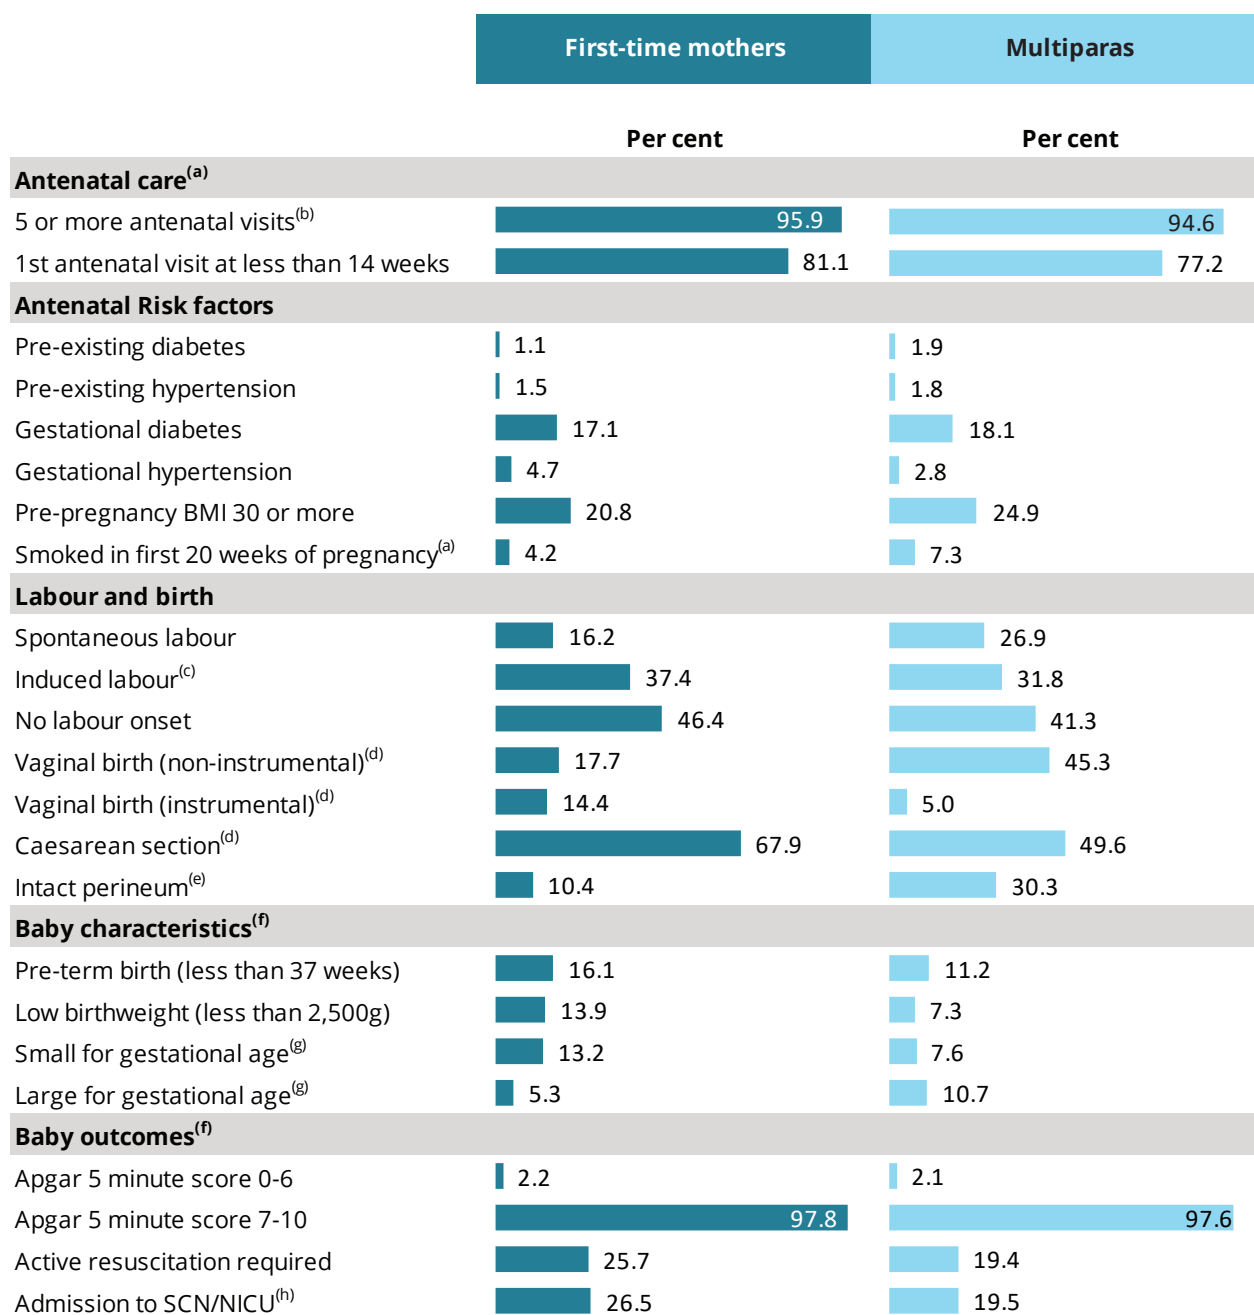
| | First-time mothers | Multiparas |
|---|---|---|
| | Per cent | Per cent |
| **Antenatal care$^{(a)}$** | | |
| 5 or more antenatal visits$^{(b)}$ | 95.9 | 94.6 |
| 1st antenatal visit at less than 14 weeks | 81.1 | 77.2 |
| **Antenatal Risk factors** | | |
| Pre-existing diabetes | 1.1 | 1.9 |
| Pre-existing hypertension | 1.5 | 1.8 |
| Gestational diabetes | 17.1 | 18.1 |
| Gestational hypertension | 4.7 | 2.8 |
| Pre-pregnancy BMI 30 or more | 20.8 | 24.9 |
| Smoked in first 20 weeks of pregnancy$^{(a)}$ | 4.2 | 7.3 |
| **Labour and birth** | | |
| Spontaneous labour | 16.2 | 26.9 |
| Induced labour$^{(c)}$ | 37.4 | 31.8 |
| No labour onset | 46.4 | 41.3 |
| Vaginal birth (non-instrumental)$^{(d)}$ | 17.7 | 45.3 |
| Vaginal birth (instrumental)$^{(d)}$ | 14.4 | 5.0 |
| Caesarean section$^{(d)}$ | 67.9 | 49.6 |
| Intact perineum$^{(e)}$ | 10.4 | 30.3 |
| **Baby characteristics$^{(f)}$** | | |
| Pre-term birth (less than 37 weeks) | 16.1 | 11.2 |
| Low birthweight (less than 2,500g) | 13.9 | 7.3 |
| Small for gestational age$^{(g)}$ | 13.2 | 7.6 |
| Large for gestational age$^{(g)}$ | 5.3 | 10.7 |
| **Baby outcomes$^{(f)}$** | | |
| Apgar 5 minute score 0-6 | 2.2 | 2.1 |
| Apgar 5 minute score 7-10 | 97.8 | 97.6 |
| Active resuscitation required | 25.7 | 19.4 |
| Admission to SCN/NICU$^{(h)}$ | 26.5 | 19.5 |